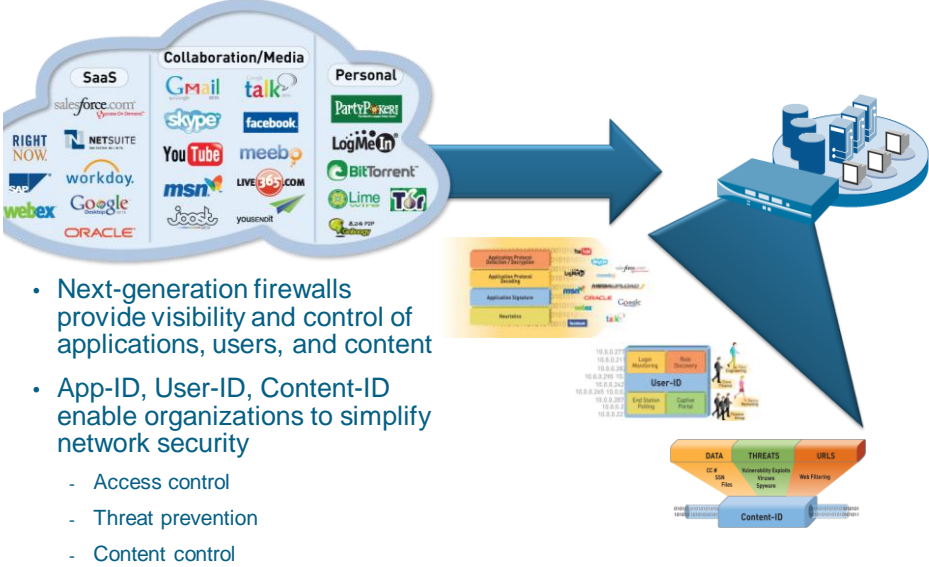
SaaS

salesforce.com

RIGHT NOW.

NETSUITE

SAP

workday.

webex

Google

ORACLE

Collaboration/Media

Gmail

talk

skype

facebook.

You Tube

meebo

msn

LIVE365.COM

joost

yousendit

Personal

PartyPoker

LogMeIn

BitTorrent

Lime

Tor

Application Protocol Detection / Decryption

Application Protocol Decoding

Application Signature

Heuristics

Login Monitoring

Role Discovery

User-ID

End Station Polling

Captive Portal

DATA

THREATS

URLS

CC #
SSN
Files

Vulnerability Exploits
Viruses
Spyware

Web Filtering

Content-ID

• Next-generation firewalls provide visibility and control of applications, users, and content

• App-ID, User-ID, Content-ID enable organizations to simplify network security

- Access control

- Threat prevention

- Content control